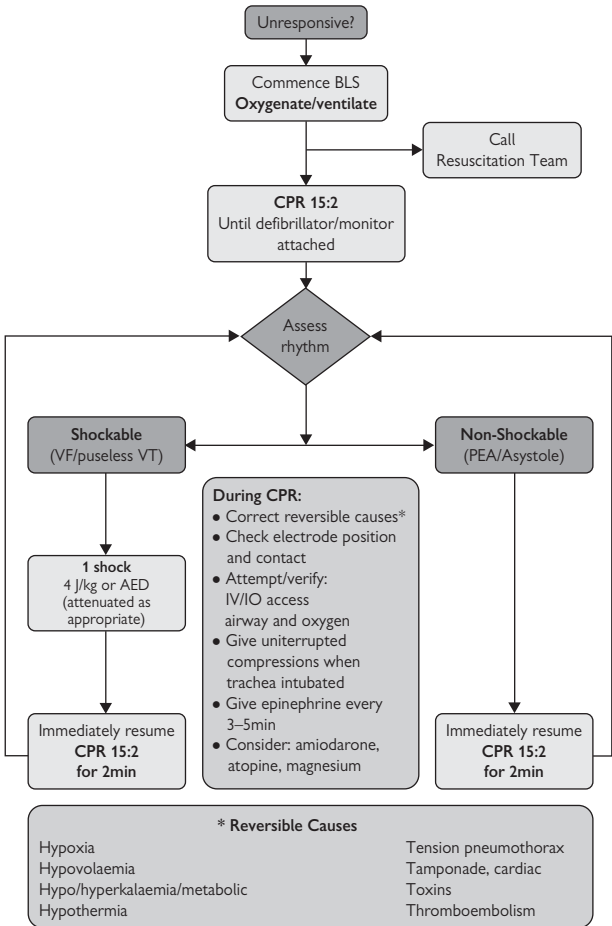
Unresponsive?

Commence BLS
**Oxygenate/ventilate**

Call
Resuscitation Team

**CPR 15:2**
Until defibrillator/monitor attached

Assess rhythm

**Shockable**
(VF/puseless VT)

**Non-Shockable**
(PEA/Asystole)

**1 shock**
4 J/kg or AED (attenuated as appropriate)

**During CPR:**
- Correct reversible causes*
- Check electrode position and contact
- Attempt/verify: IV/IO access airway and oxygen
- Give uninterrupted compressions when trachea intubated
- Give epinephrine every 3–5min
- Consider: amiodarone, atopine, magnesium

Immediately resume
**CPR 15:2**
**for 2min**

Immediately resume
**CPR 15:2**
**for 2min**

\* **Reversible Causes**

Hypoxia
Hypovolaemia
Hypo/hyperkalaemia/metabolic
Hypothermia

Tension pneumothorax
Tamponade, cardiac
Toxins
Thromboembolism